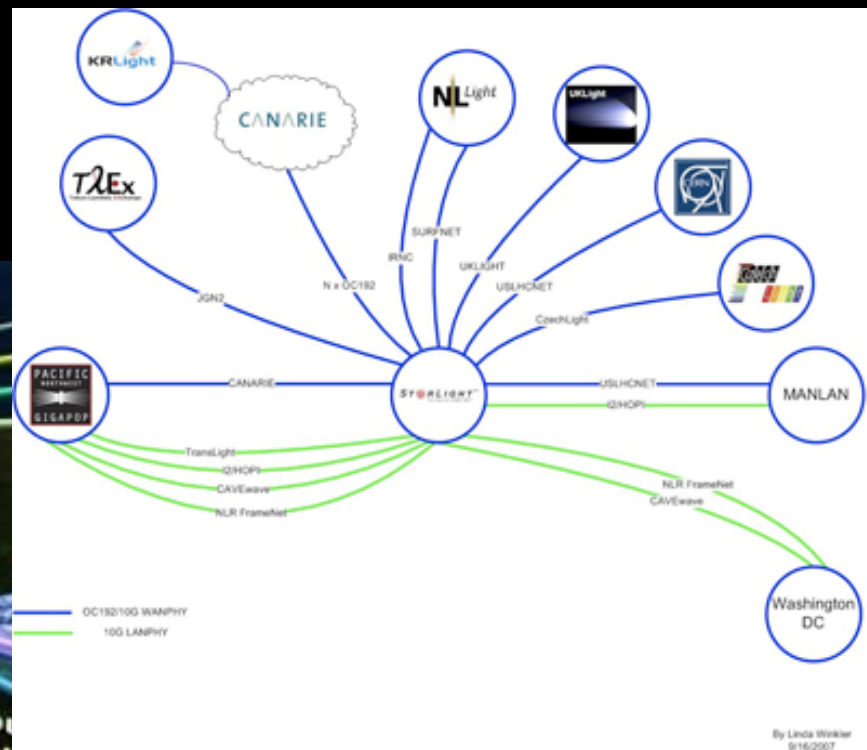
KRLight

CANARIE

NLLight

UKLight

T$\lambda$Ex

JGN2

N x OC192

IRNC

SURFNET

UKLIGHT

USLHCNET

CzechLight

PACIFIC NORTHWEST GIGAPOP

CANARIE

STARLIGHT

USLHCNET

I2/HOPI

MANLAN

TransLight

I2/HOPI

CAVEwave

NLR FrameNet

NLR FrameNet

CAVEwave

OC192/10G WANPHY

10G LANPHY

Washington DC

By Linda Winkler
9/16/2007